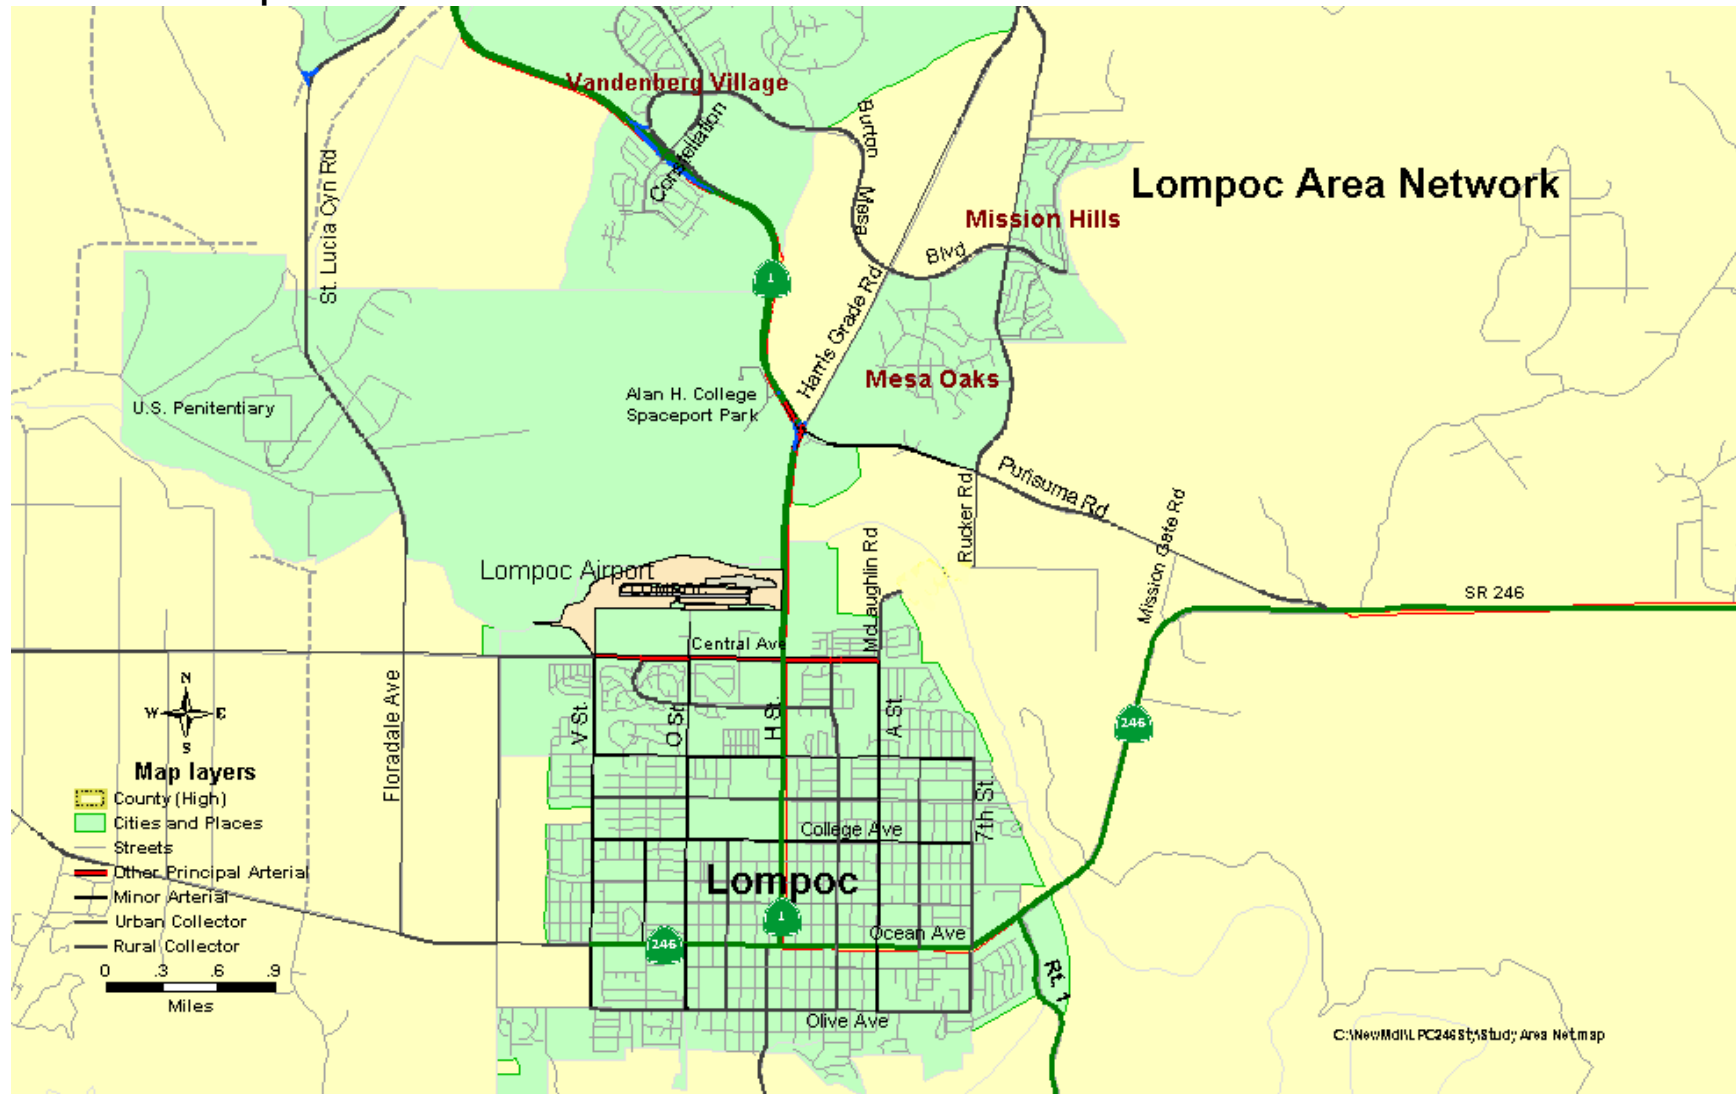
Lompoc Area Network

Vandenberg Village

Constellation

Burton

Mesa

Blvd

Mission Hills

St. Lucia Cyn Rd

Harris Grade Rd

Mesa Oaks

U.S. Penitentiary

Alan H. College Spaceport Park

Purisima Rd

Rucker Rd

Mission Gate Rd

McLaughlin Rd

Lompoc Airport

SR 246

Central Ave

Floradale Ave

V St

O St

H St

A St

7th St

College Ave

Lompoc

Ocean Ave

Olive Ave

Rt. 1

1

1

246

246

N

W

E

S

Map layers

County (High)

Cities and Places

Streets

Other Principal Arterial

Minor Arterial

Urban Collector

Rural Collector

0 .3 .6 .9

Miles

C:\NewMdl\LPC246St\Study Area Net.map